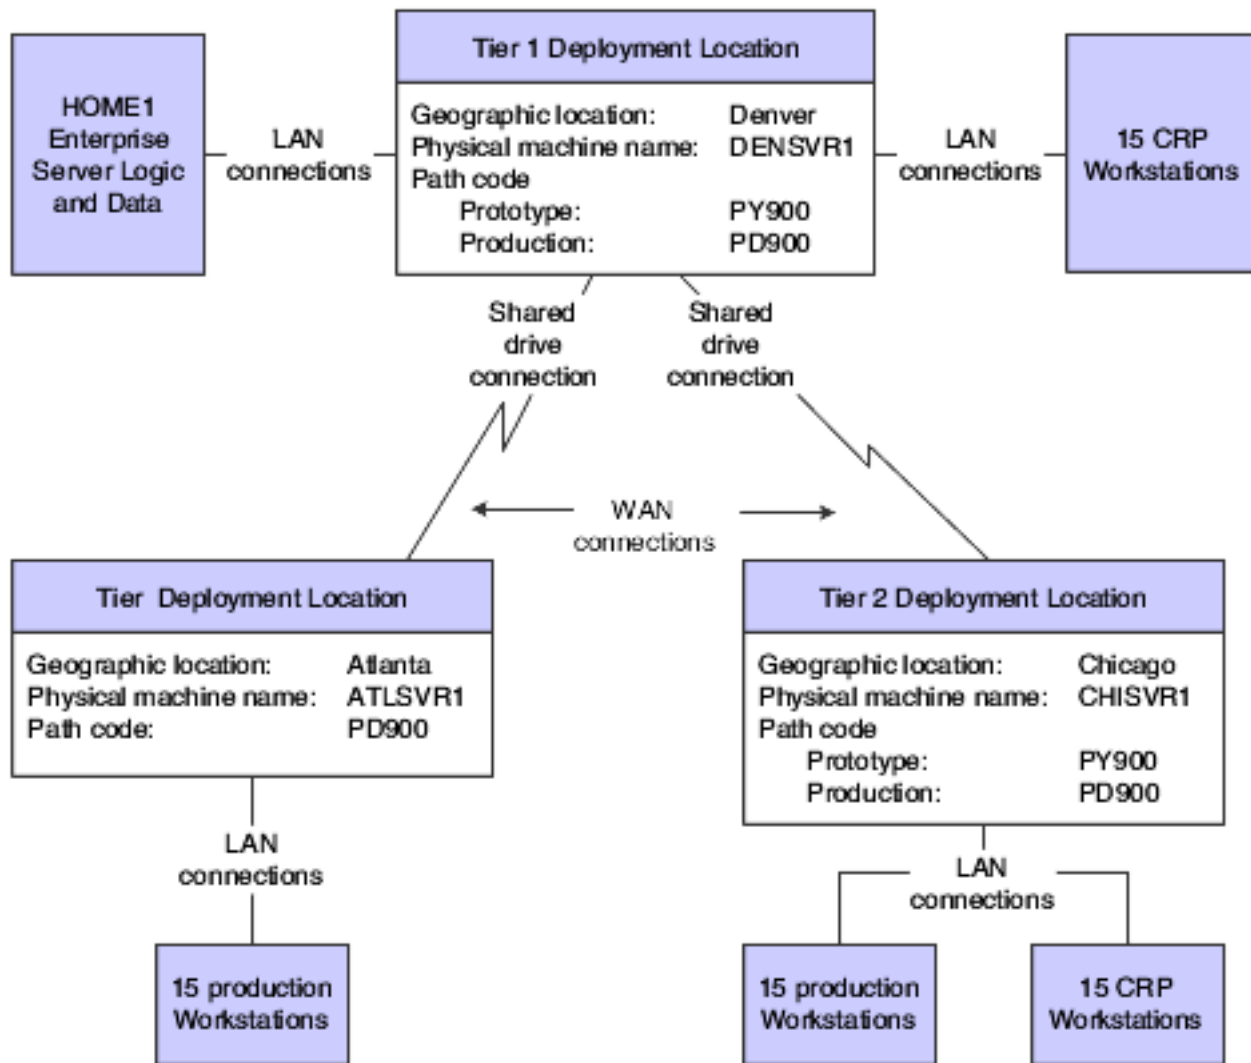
HOME1 Enterprise Server Logic and Data

LAN connections

Tier 1 Deployment Location

Geographic location: Denver
Physical machine name: DENSVR1
Path code
Prototype: PY900
Production: PD900

LAN connections

15 CRP Workstations

Shared drive connection

Shared drive connection

WAN connections

Tier Deployment Location

Geographic location: Atlanta
Physical machine name: ATLSVR1
Path code: PD900

LAN connections

15 production Workstations

Tier 2 Deployment Location

Geographic location: Chicago
Physical machine name: CHISVR1
Path code
Prototype: PY900
Production: PD900

LAN connections

15 production Workstations

15 CRP Workstations